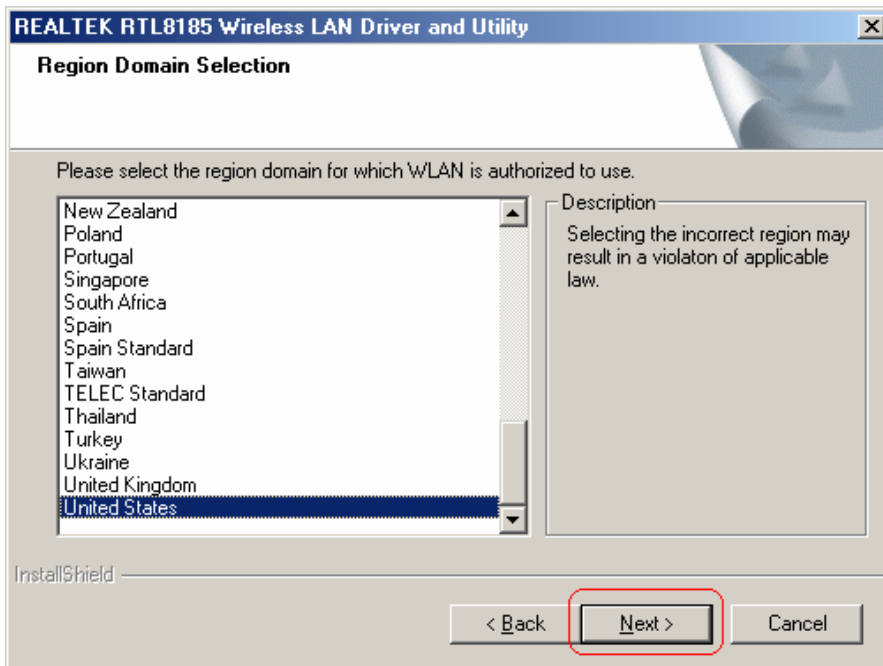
REALTEK RTL8185 Wireless LAN Driver and Utility

Region Domain Selection

Please select the region domain for which WLAN is authorized to use.

New Zealand
Poland
Portugal
Singapore
South Africa
Spain
Spain Standard
Taiwan
TELEC Standard
Thailand
Turkey
Ukraine
United Kingdom
United States

Description

Selecting the incorrect region may result in a violaton of applicable law.

InstallShield

< Back

Next >

Cancel